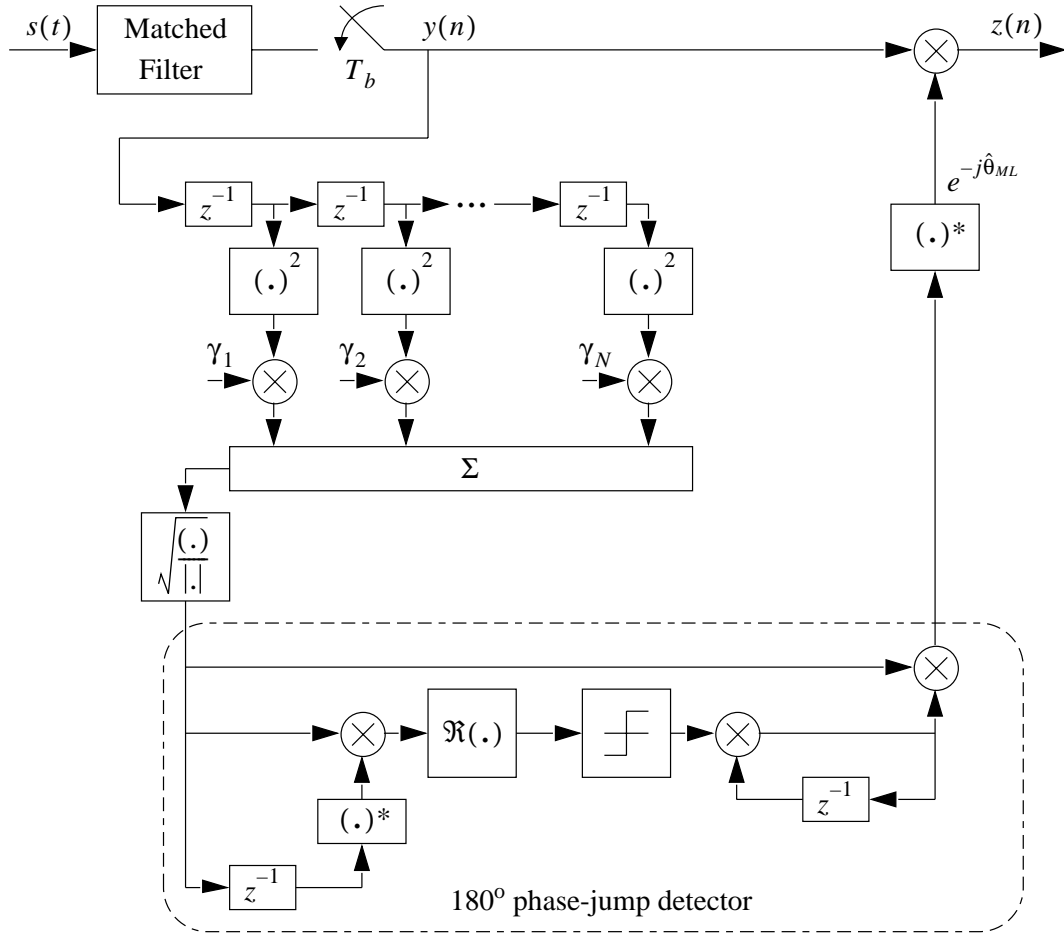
$s(t)$

Matched Filter

$T_b$

$y(n)$

$z(n)$

$e^{-j\hat{\theta}_{ML}}$

$(.)^*$

$z^{-1}$ $z^{-1}$ ... $z^{-1}$

$(.)^2$ $(.)^2$ $(.)^2$

$\gamma_1$ $\gamma_2$ $\gamma_N$

$\Sigma$

$\sqrt{\frac{(.)}{|.|}}$

$\Re(.)$

$(.)^*$

$z^{-1}$

$z^{-1}$

180$^o$ phase-jump detector